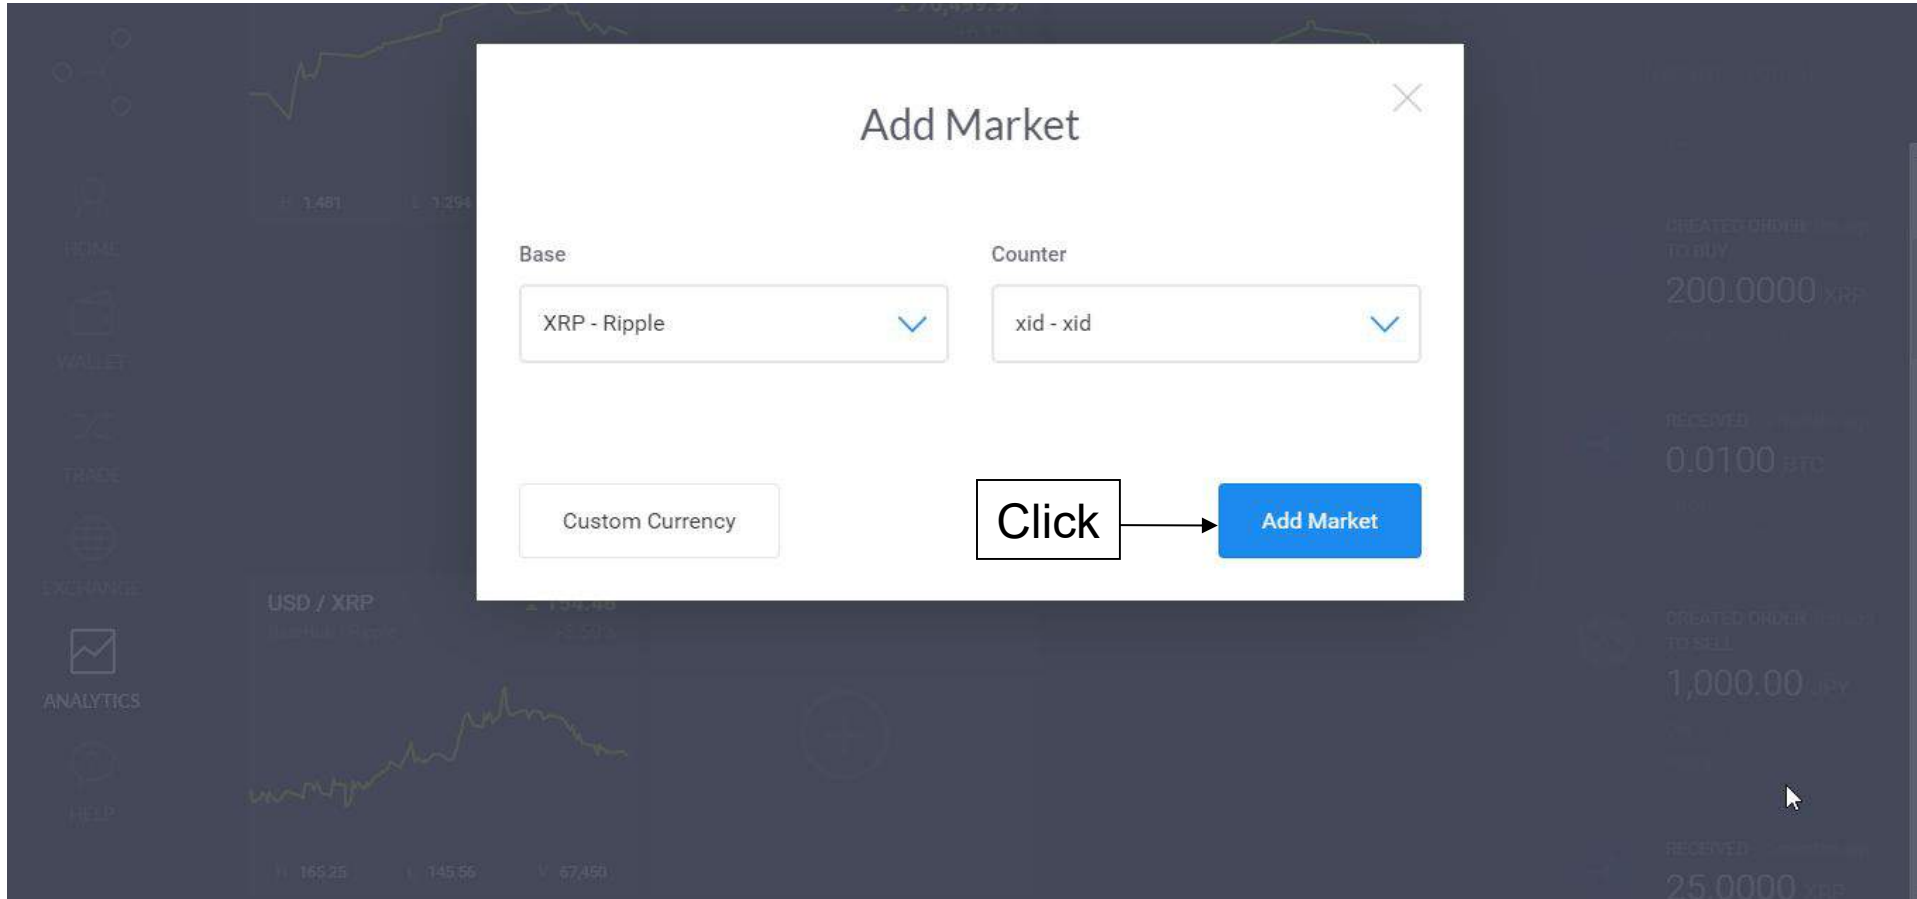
Add Market

Base

XRP - Ripple

Counter

xid - xid

Custom Currency

Click

Add Market

HOME

WALLET

TRADE

EXCHANGE

ANALYTICS

HELP

H 1.481 L 1.294

USD / XRP

H 165.25 L 145.56 V 67,450

CREATED ORDER TO BUY

200.0000 XRP

RECEIVED

0.0100 BTC

CREATED ORDER TO SELL

1,000.00 JPY

RECEIVED

25.0000 XRP